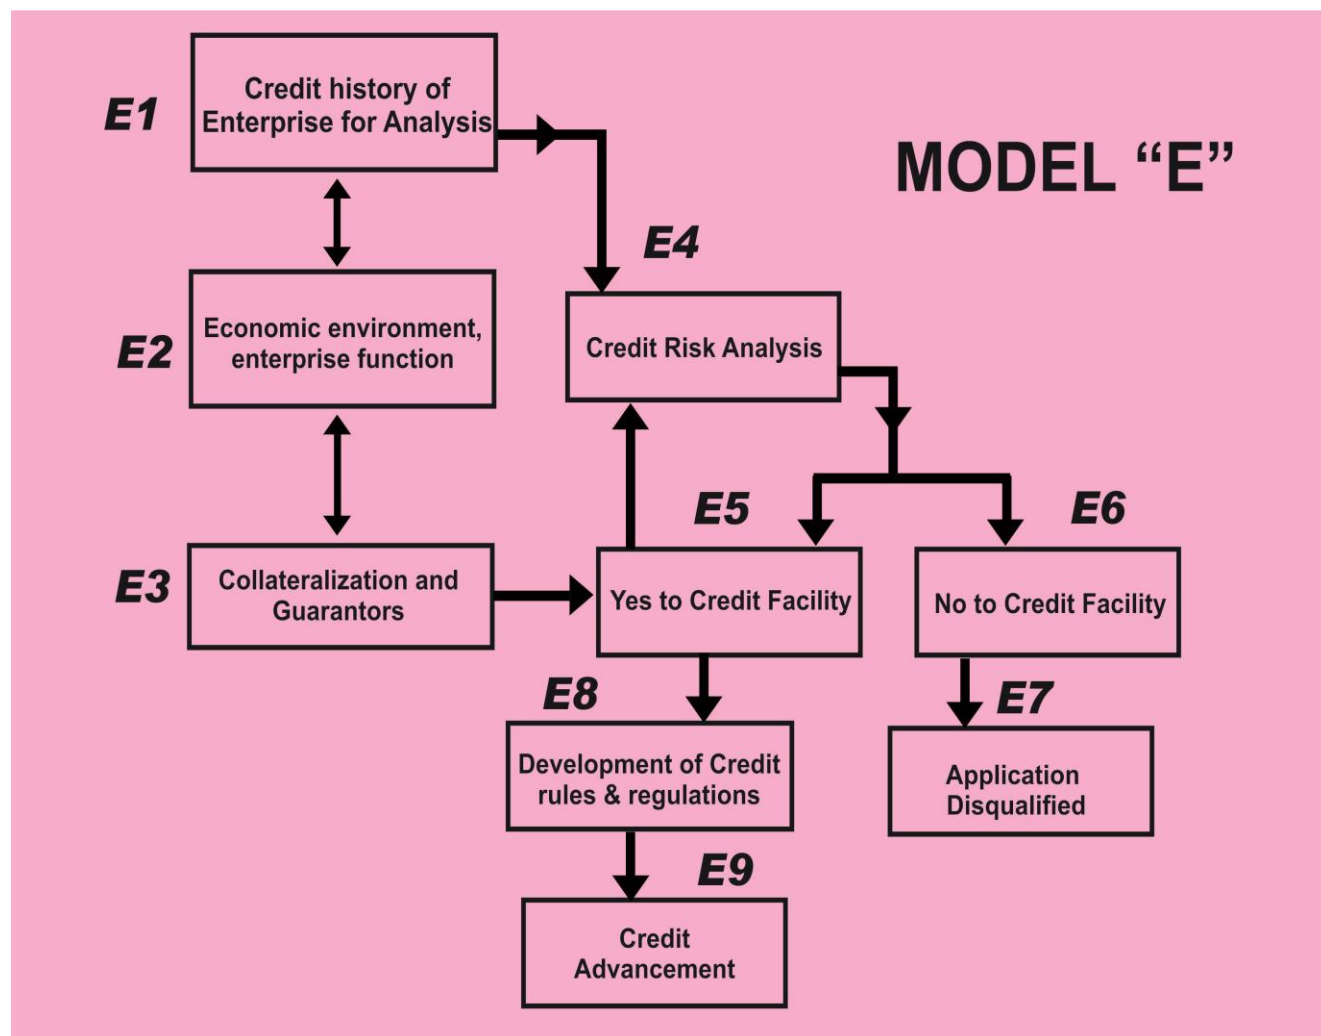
MODEL “E”

E1
Credit history of Enterprise for Analysis

E2
Economic environment, enterprise function

E3
Collateralization and Guarantors

E4
Credit Risk Analysis

E5
Yes to Credit Facility

E6
No to Credit Facility

E7
Application Disqualified

E8
Development of Credit rules & regulations

E9
Credit Advancement